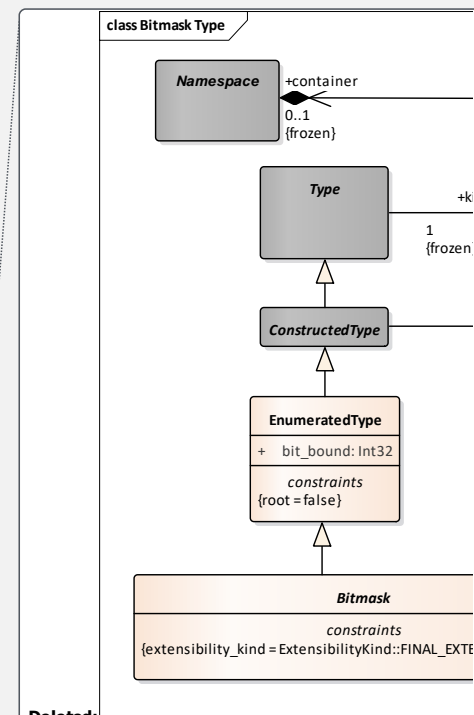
class Bitmask Type

Namespace

+container

0..1
{frozen}

Type

+ki

1
{frozen}

ConstructedType

EnumeratedType

+ bit_bound: Int32

constraints
{root = false}

Bitmask

constraints
{extensibility_kind = ExtensibilityKind::FINAL_EXTE

Deleted: